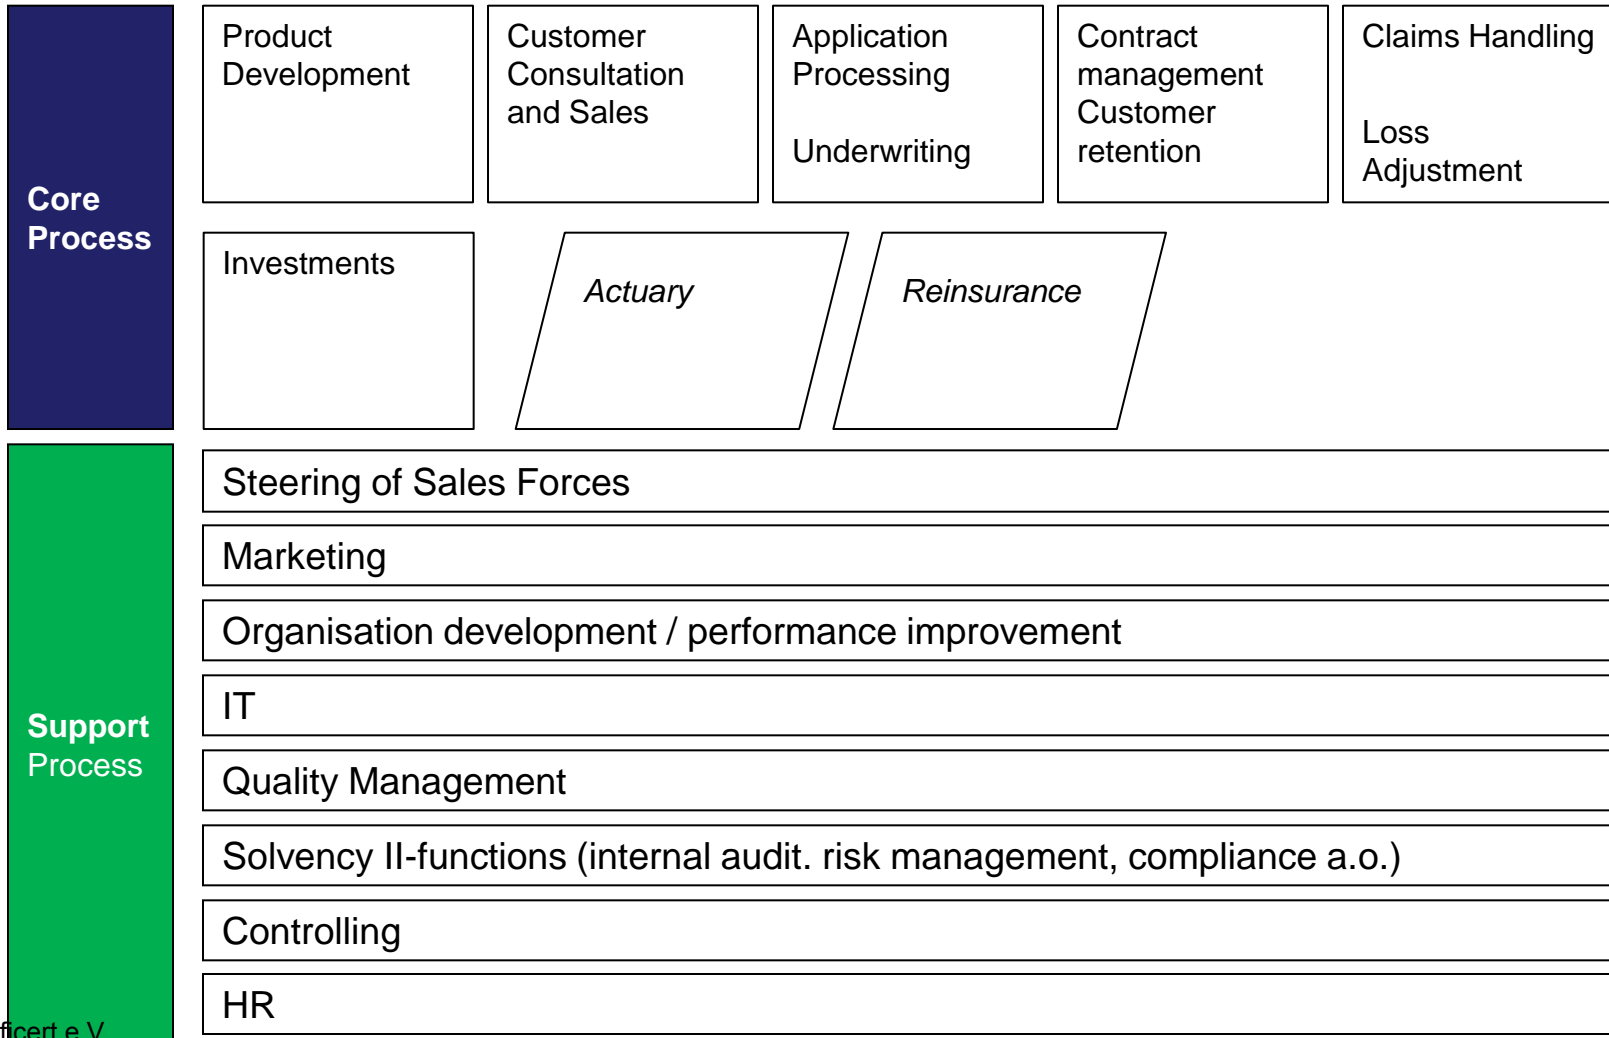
Core Process

Product Development

Customer Consultation and Sales

Application Processing

Underwriting

Contract management Customer retention

Claims Handling

Loss Adjustment

Investments

Actuary

Reinsurance

Support Process

Steering of Sales Forces

Marketing

Organisation development / performance improvement

IT

Quality Management

Solvency II-functions (internal audit. risk management, compliance a.o.)

Controlling

HR

ficert e.V.